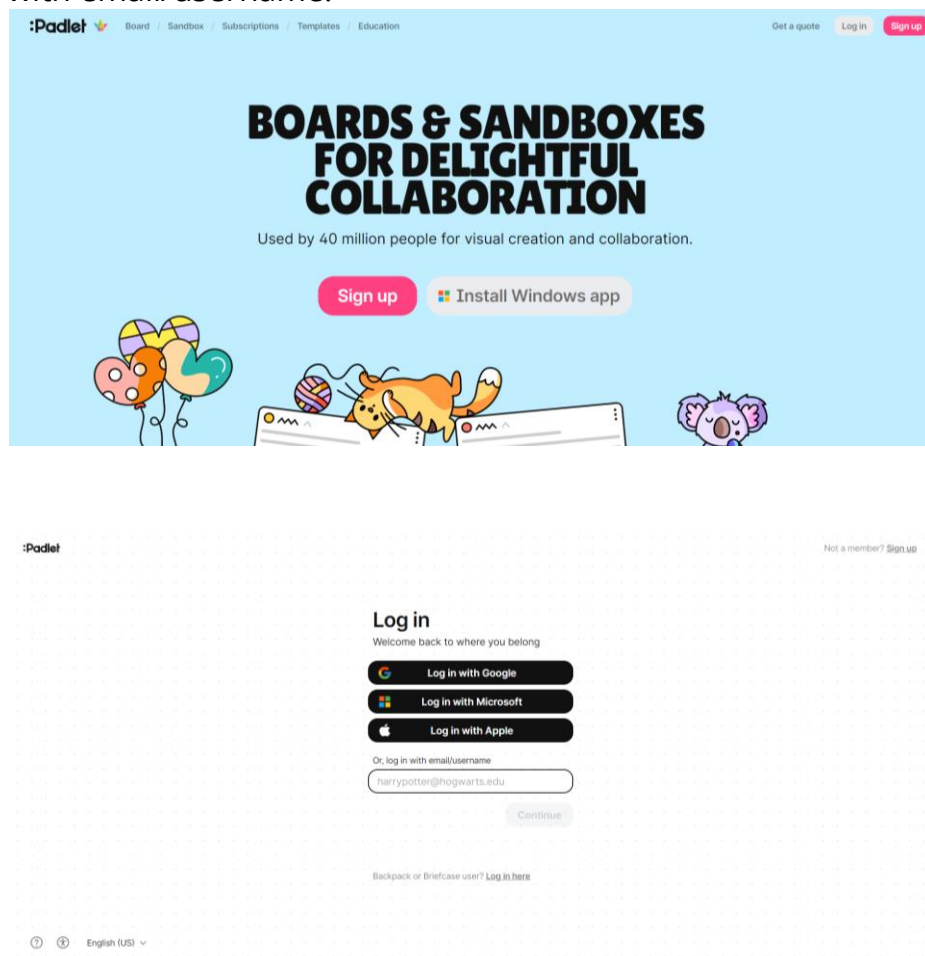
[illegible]

:Padlet Board / Sandbox / Subscriptions / Templates / Education Get a quote Log in Sign up

BOARDS & SANDBOXES FOR DELIGHTFUL COLLABORATION

Used by 40 million people for visual creation and collaboration.

Sign up Install Windows app

:Padlet Not a member? Sign up

Log in

Welcome back to where you belong

Log in with Google

Log in with Microsoft

Log in with Apple

Or, log in with email/username

harrypotter@hogwarts.edu

Continue

Backpack or Briefcase user? Log in here

English (US)